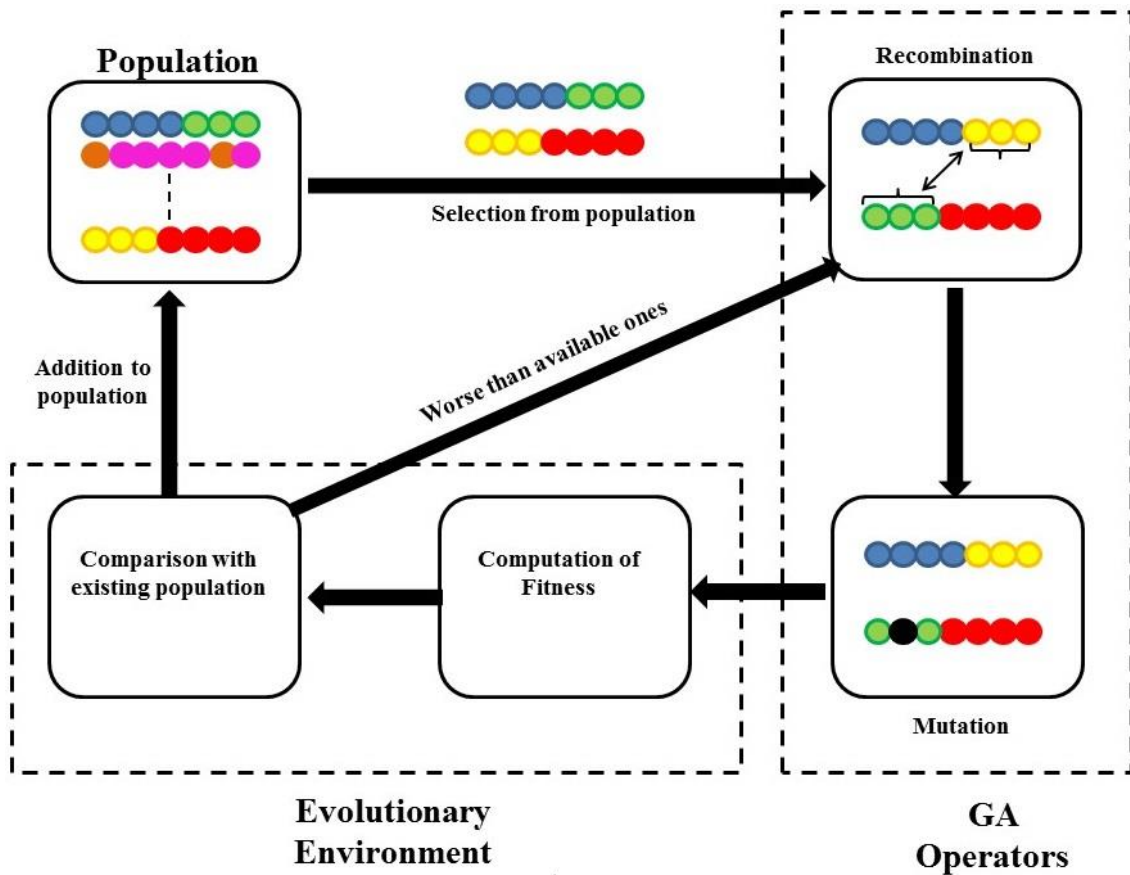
Population

Selection from population

Recombination

Worse than available ones

Addition to population

Comparison with existing population

Computation of Fitness

Mutation

Evolutionary Environment

GA Operators